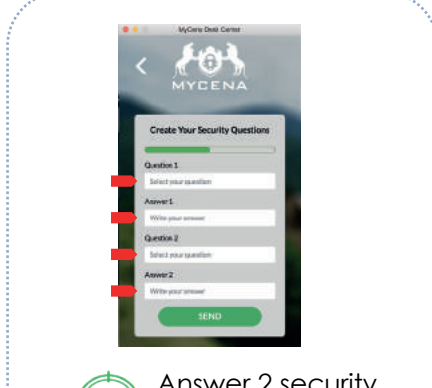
MyCena Desk Center

MYCENA

Create Your Security Questions

Question 1

Select your question

Answer 1

Write your answer

Question 2

Select your question

Answer 2

Write your answer

SEND

Answer 2 security